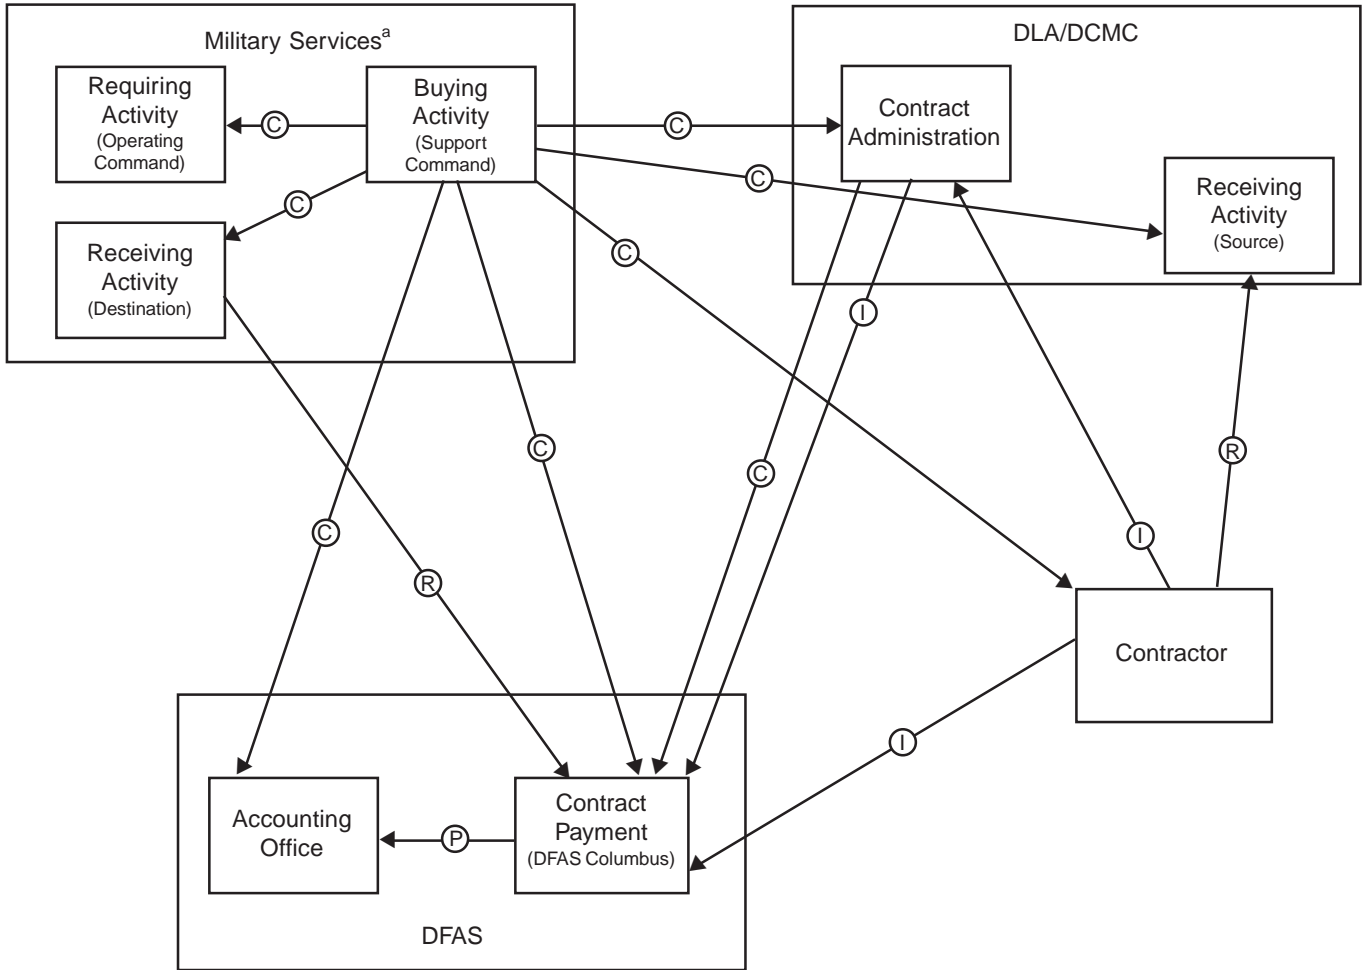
Military Services$^a$

Requiring Activity (Operating Command)

Buying Activity (Support Command)

Receiving Activity (Destination)

DLA/DCMC

Contract Administration

Receiving Activity (Source)

C

C

C

C

C

C

C

C

I

I

R

R

I

Contractor

Accounting Office

P

Contract Payment (DFAS Columbus)

DFAS